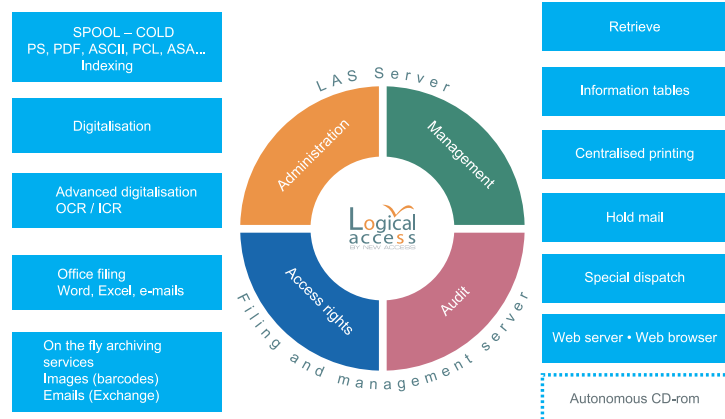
SPOOL – COLD
PS, PDF, ASCII, PCL, ASA...
Indexing

Digitalisation

Advanced digitalisation
OCR / ICR

Office filing
Word, Excel, e-mails

On the fly archiving services
Images (barcodes)
Emails (Exchange)

LAS Server

Administration

Management

Logical access
BY NEW ACCESS

Access rights

Audit

Filing and management server

Retrieve

Information tables

Centralised printing

Hold mail

Special dispatch

Web server • Web browser

Autonomous CD-rom